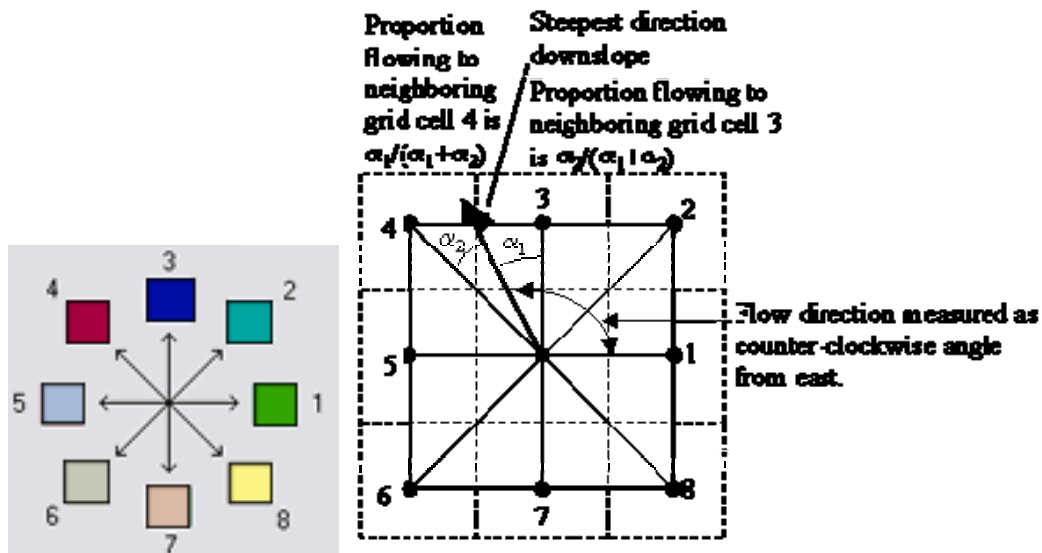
3
4
2
5
1
6
8
7

Proportion flowing to neighboring grid cell 4 is $\alpha_1/(\alpha_1+\alpha_2)$

Steepest direction downslope

Proportion flowing to neighboring grid cell 3 is $\alpha_2/(\alpha_1+\alpha_2)$

3
4
2
$\alpha_2$
$\alpha_1$
5
1
6
8
7

Flow direction measured as counter-clockwise angle from east.